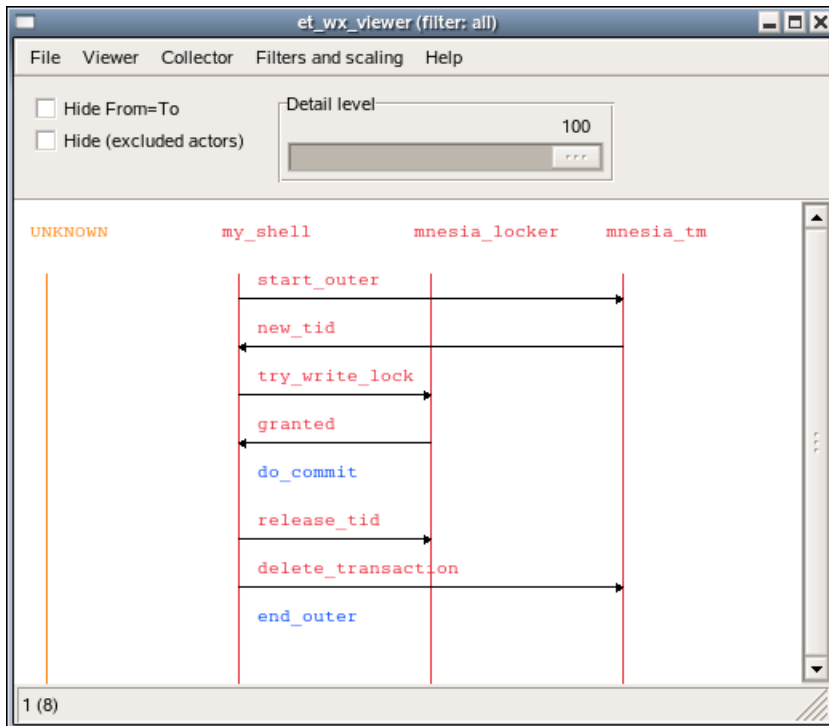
et_wx_viewer (filter: all)

File Viewer Collector Filters and scaling Help

Hide From=To
Hide (excluded actors)

Detail level
100

UNKNOWN my_shell mnesia_locker mnesia_tm

start_outer

new_tid

try_write_lock

granted

do_commit

release_tid

delete_transaction

end_outer

1 (8)